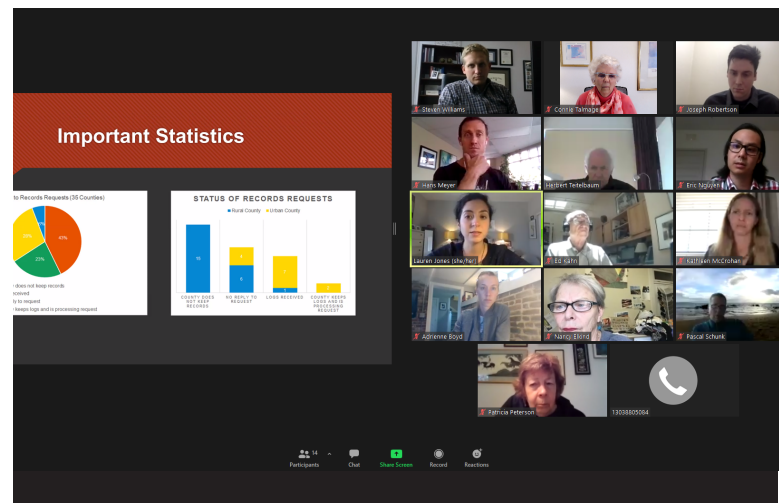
Important Statistics

to Records Requests (36 Counties)

43%

23%

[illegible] does not keep records
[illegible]ceived
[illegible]ly to request
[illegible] keeps logs and is processing request

STATUS OF RECORDS REQUESTS

Rural County
Urban County

16

COUNTY DOES NOT KEEP RECORDS

NO REPLY TO REQUEST

LOGS RECEIVED

COUNTY KEEPS LOGS AND IS PROCESSING REQUEST

Steven Williams
Connie Talmage
Joseph Robertson
Hans Meyer
Herbert Teitelbaum
Eric Nguyen
Lauren Jones (she/her)
Ed Kahn
Kathleen McCrohan
Adrienne Boyd
Nancy Elkind
Pascal Schunk
Patricia Peterson
13038805084

Participants 14
Chat
Share Screen
Record
Reactions